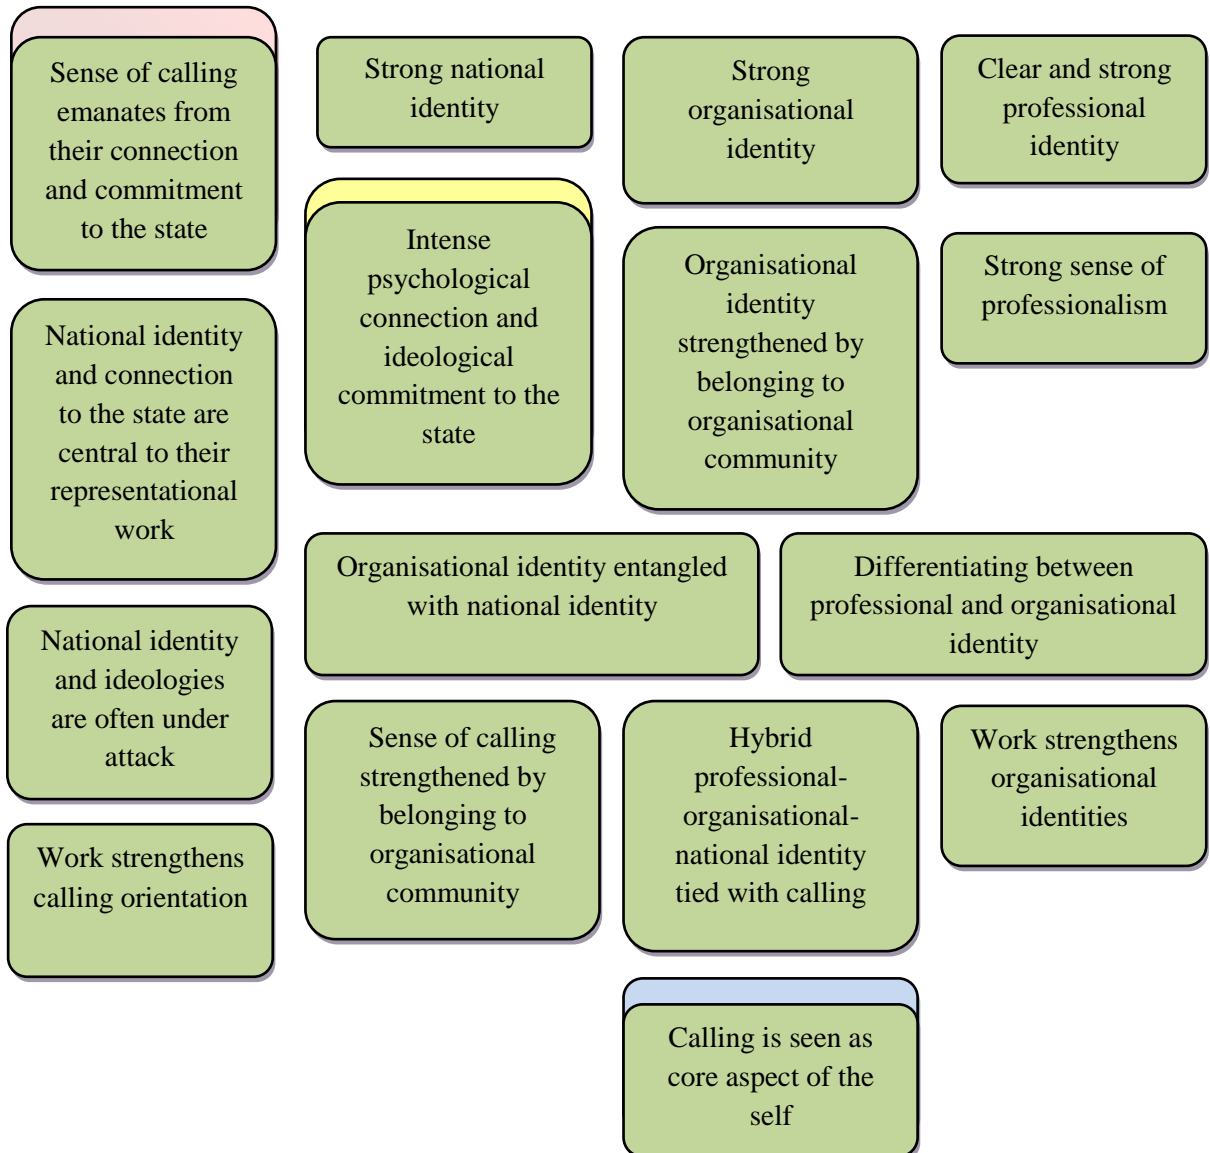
Sense of calling emanates from their connection and commitment to the state

Strong national identity

Strong organisational identity

Clear and strong professional identity

Intense psychological connection and ideological commitment to the state

Organisational identity strengthened by belonging to organisational community

Strong sense of professionalism

National identity and connection to the state are central to their representational work

Organisational identity entangled with national identity

Differentiating between professional and organisational identity

National identity and ideologies are often under attack

Sense of calling strengthened by belonging to organisational community

Hybrid professional-organisational-national identity tied with calling

Work strengthens organisational identities

Work strengthens calling orientation

Calling is seen as core aspect of the self